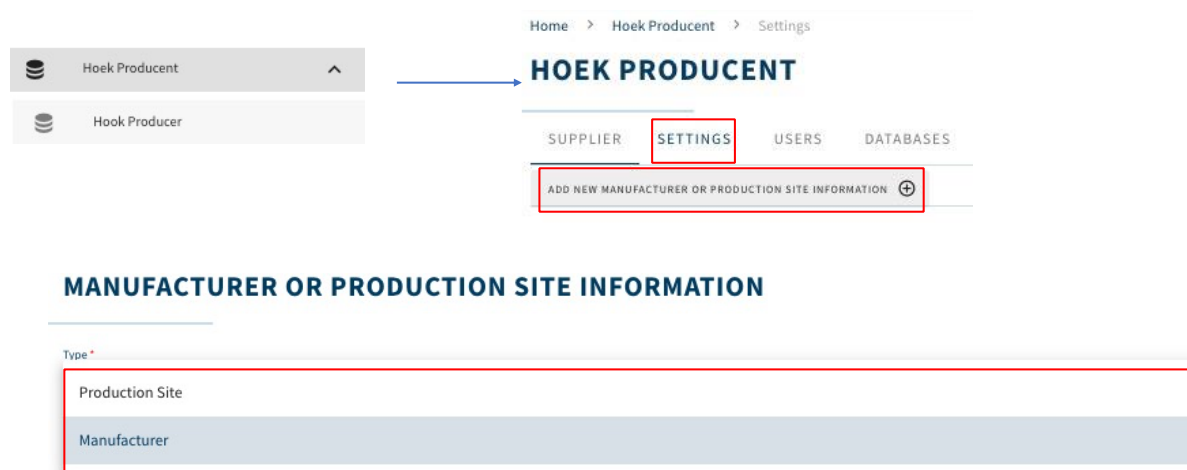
Hoek Producent

Hook Producer

Home > Hoek Producent > Settings

HOEK PRODUCENT

SUPPLIER SETTINGS USERS DATABASES

ADD NEW MANUFACTURER OR PRODUCTION SITE INFORMATION ⊕

MANUFACTURER OR PRODUCTION SITE INFORMATION

Type *

Production Site

Manufacturer